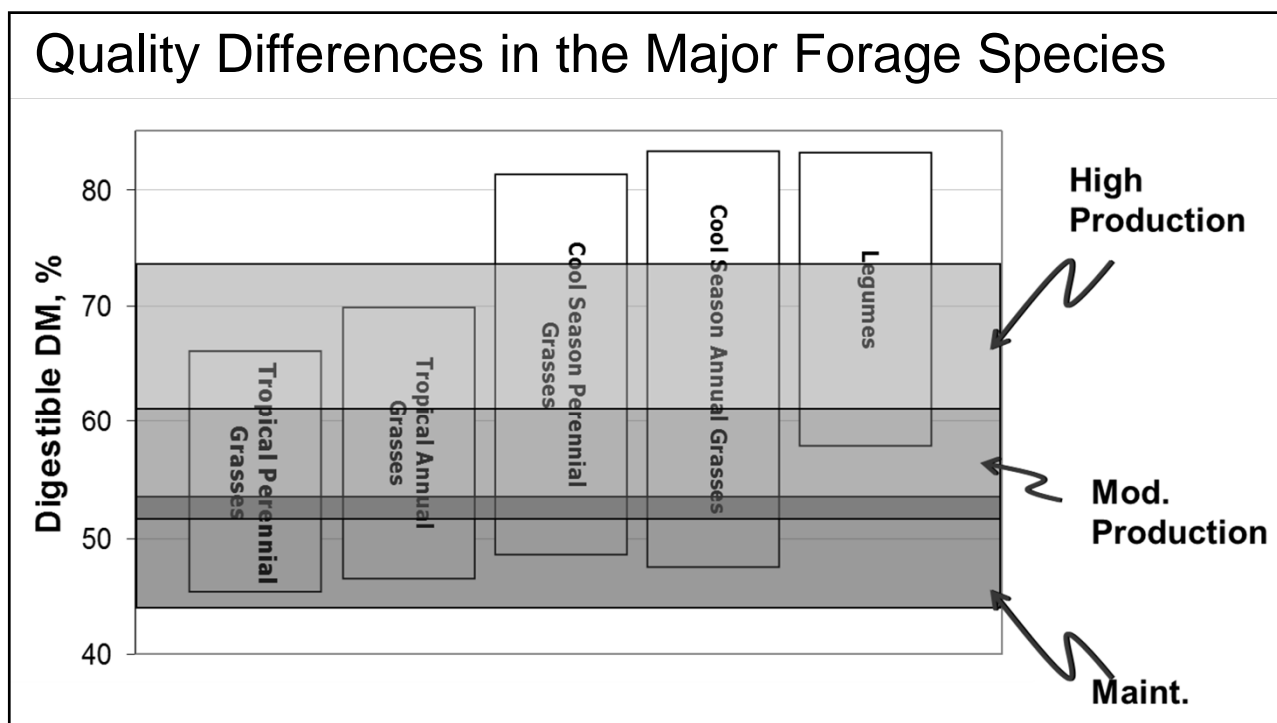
Quality Differences in the Major Forage Species

Digestible DM, %

80
70
60
50
40

Tropical Perennial Grasses

Tropical Annual Grasses

Cool Season Perennial Grasses

Cool Season Annual Grasses

Legumes

High Production

Mod. Production

Maint.